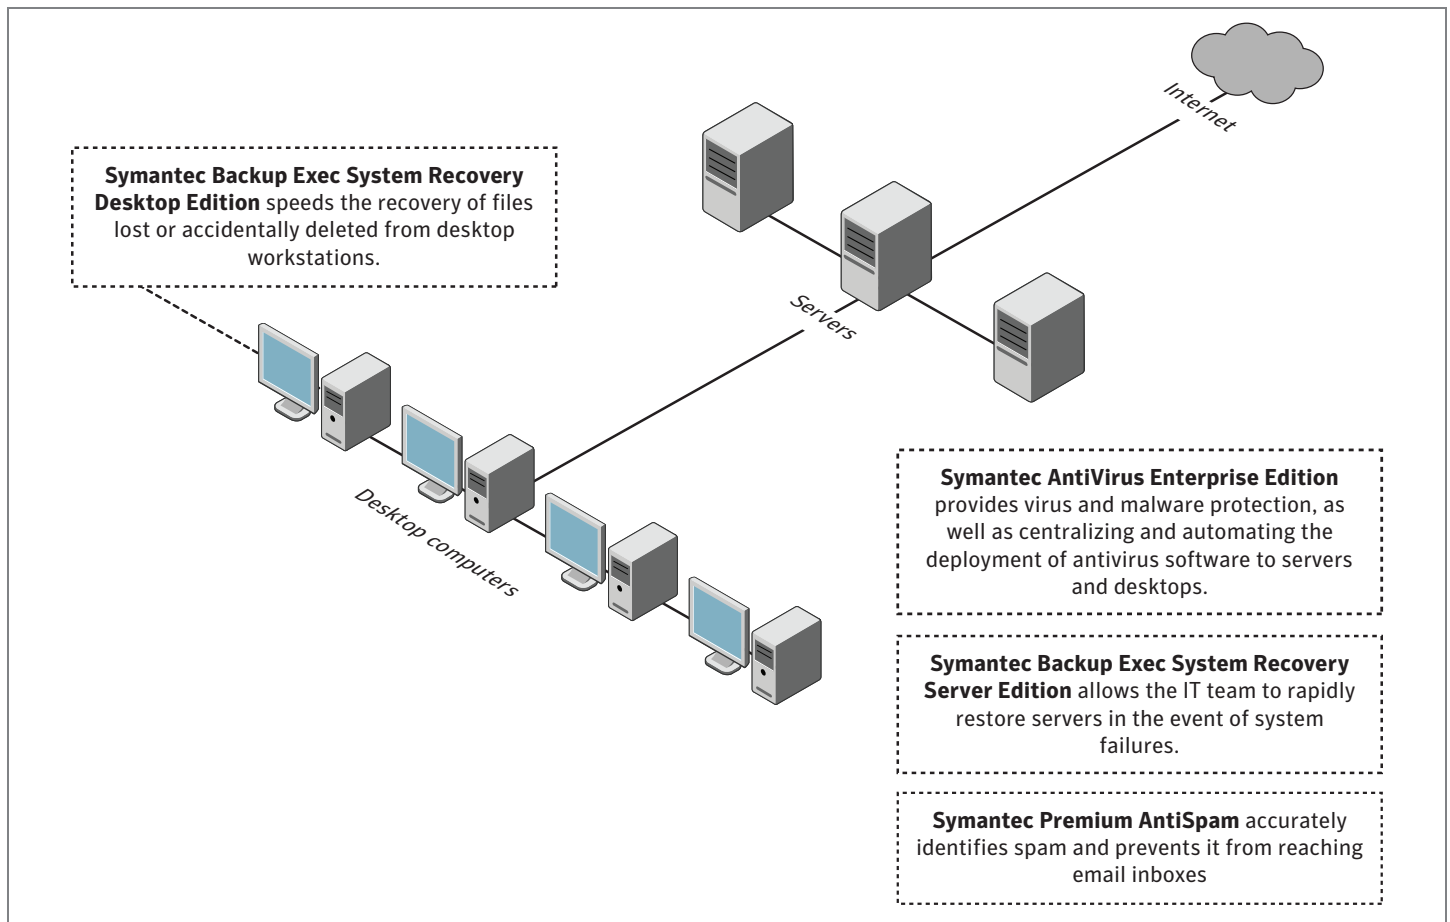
Internet

Symantec Backup Exec System Recovery Desktop Edition speeds the recovery of files lost or accidentally deleted from desktop workstations.

Servers

Desktop computers

Symantec AntiVirus Enterprise Edition provides virus and malware protection, as well as centralizing and automating the deployment of antivirus software to servers and desktops.

Symantec Backup Exec System Recovery Server Edition allows the IT team to rapidly restore servers in the event of system failures.

Symantec Premium AntiSpam accurately identifies spam and prevents it from reaching email inboxes